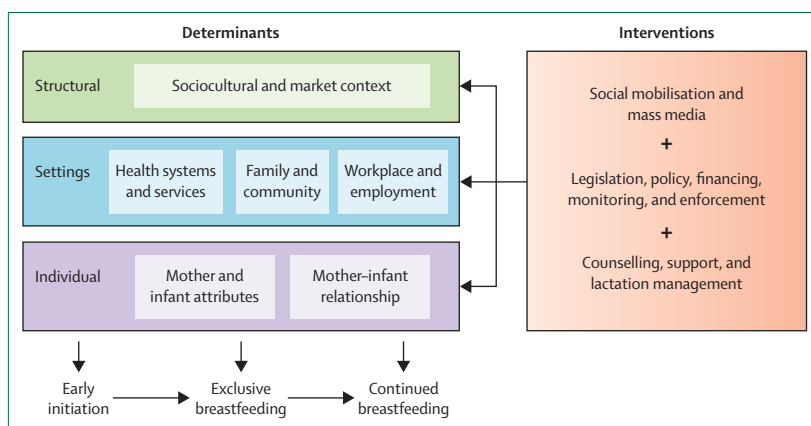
Determinants

Interventions

Structural

Sociocultural and market context

Settings

Health systems and services

Family and community

Workplace and employment

Individual

Mother and infant attributes

Mother–infant relationship

Social mobilisation and mass media

+

Legislation, policy, financing, monitoring, and enforcement

+

Counselling, support, and lactation management

Early initiation

Exclusive breastfeeding

Continued breastfeeding